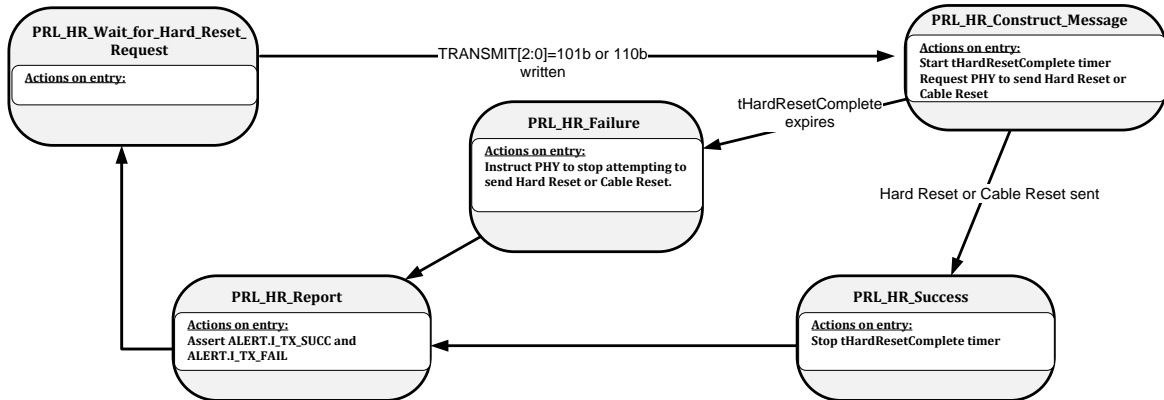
PRL_HR_Wait_for_Hard_Reset_Request

Actions on entry:

TRANSMIT[2:0]=101b or 110b written

PRL_HR_Construct_Message

Actions on entry:
Start tHardResetComplete timer
Request PHY to send Hard Reset or Cable Reset

tHardResetComplete expires

PRL_HR_Failure

Actions on entry:
Instruct PHY to stop attempting to send Hard Reset or Cable Reset.

Hard Reset or Cable Reset sent

PRL_HR_Report

Actions on entry:
Assert ALERT.I_TX_SUCC and ALERT.I_TX_FAIL

PRL_HR_Success

Actions on entry:
Stop tHardResetComplete timer